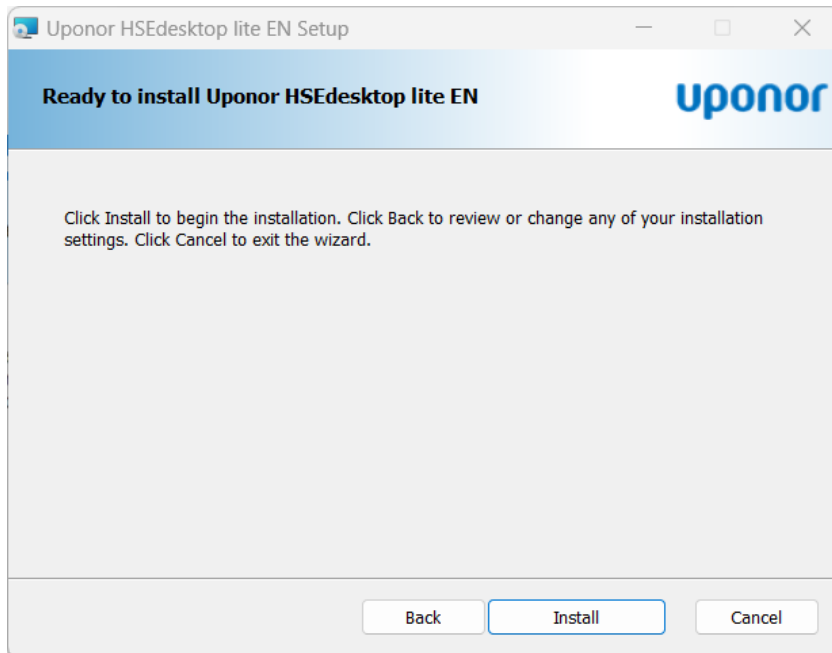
Uponor HSEdesktop lite EN Setup

Ready to install Uponor HSEdesktop lite EN

uponor

Click Install to begin the installation. Click Back to review or change any of your installation settings. Click Cancel to exit the wizard.

Back

Install

Cancel